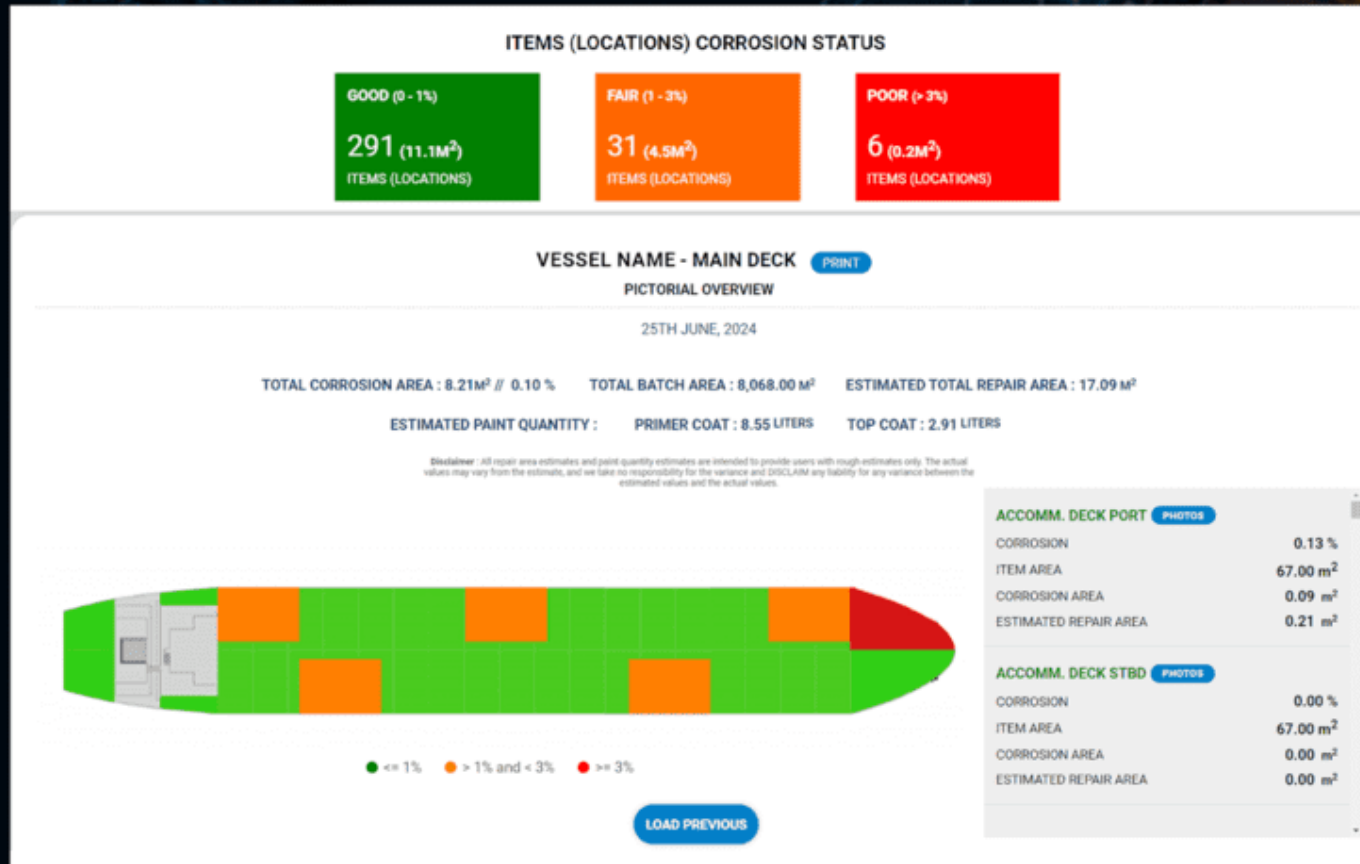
ITEMS (LOCATIONS) CORROSION STATUS

GOOD (0 - 1%)
291 (11.1M$^2$)
ITEMS (LOCATIONS)

FAIR (1 - 3%)
31 (4.5M$^2$)
ITEMS (LOCATIONS)

POOR (> 3%)
6 (0.2M$^2$)
ITEMS (LOCATIONS)

VESSEL NAME - MAIN DECK PRINT
PICTORIAL OVERVIEW

25TH JUNE, 2024

TOTAL CORROSION AREA : 8.21M$^2$ // 0.10 % TOTAL BATCH AREA : 8,068.00 M$^2$ ESTIMATED TOTAL REPAIR AREA : 17.09 M$^2$

ESTIMATED PAINT QUANTITY : PRIMER COAT : 8.55 LITERS TOP COAT : 2.91 LITERS

Disclaimer : All repair area estimates and paint quantity estimates are intended to provide users with rough estimates only. The actual values may vary from the estimate, and we take no responsibility for the variance and DISCLAIM any liability for any variance between the estimated values and the actual values.

ACCOMM. DECK PORT PHOTOS
CORROSION 0.13 %
ITEM AREA 67.00 m$^2$
CORROSION AREA 0.09 m$^2$
ESTIMATED REPAIR AREA 0.21 m$^2$

ACCOMM. DECK STBD PHOTOS
CORROSION 0.00 %
ITEM AREA 67.00 m$^2$
CORROSION AREA 0.00 m$^2$
ESTIMATED REPAIR AREA 0.00 m$^2$

<= 1% > 1% and < 3% >= 3%

LOAD PREVIOUS